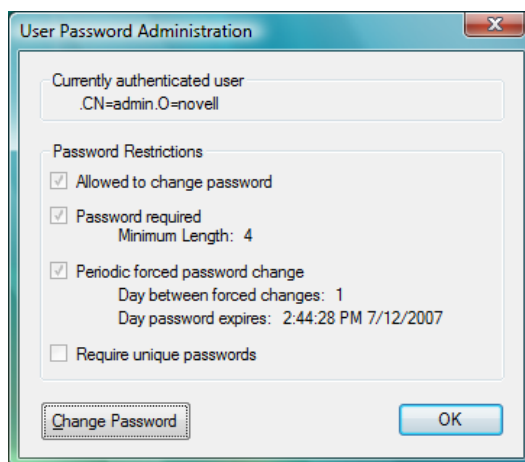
User Password Administration

Currently authenticated user
.CN=admin.O=novell

Password Restrictions

Allowed to change password

Password required
Minimum Length: 4

Periodic forced password change
Day between forced changes: 1
Day password expires: 2:44:28 PM 7/12/2007

Require unique passwords

Change Password

OK